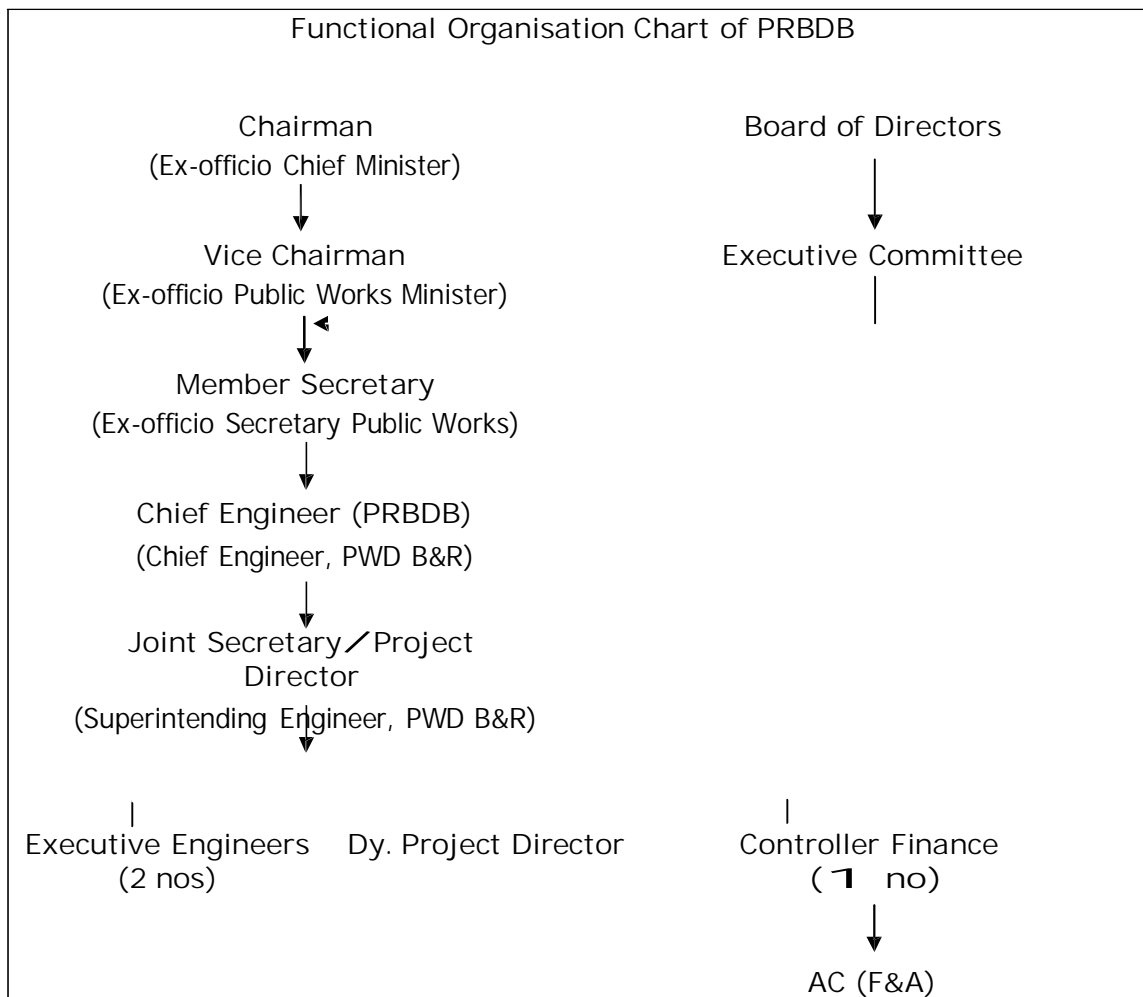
Functional Organisation Chart of PRBDB

Chairman
(Ex-officio Chief Minister)

Vice Chairman
(Ex-officio Public Works Minister)

Member Secretary
(Ex-officio Secretary Public Works)

Chief Engineer (PRBDB)
(Chief Engineer, PWD B&R)

Joint Secretary/Project Director
(Superintending Engineer, PWD B&R)

Board of Directors

Executive Committee

Executive Engineers
(2 nos)

Dy. Project Director

Controller Finance
(1 no)

AC (F&A)